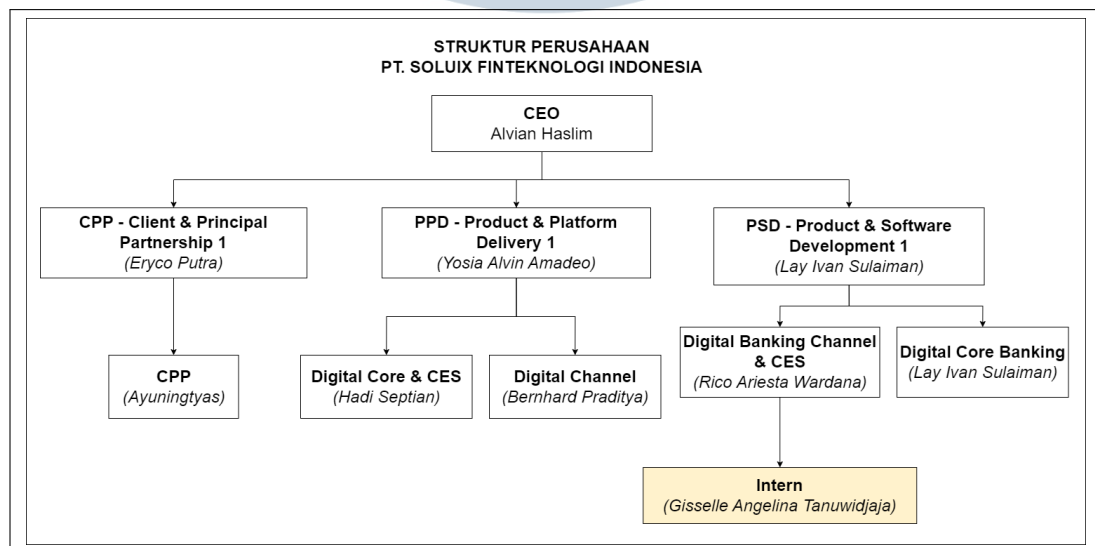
STRUKTUR PERUSAHAAN
PT. SOLUIX FINTEKNOLOGI INDONESIA

CEO
Alvian Haslim

CPP - Client & Principal Partnership 1
(Eryco Putra)

PPD - Product & Platform Delivery 1
(Yosia Alvin Amadeo)

PSD - Product & Software Development 1
(Lay Ivan Sulaiman)

CPP
(Ayuningtyas)

Digital Core & CES
(Hadi Septian)

Digital Channel
(Bernhard Praditya)

Digital Banking Channel & CES
(Rico Ariesta Wardana)

Digital Core Banking
(Lay Ivan Sulaiman)

Intern
(Gisselle Angelina Tanuwidjaja)